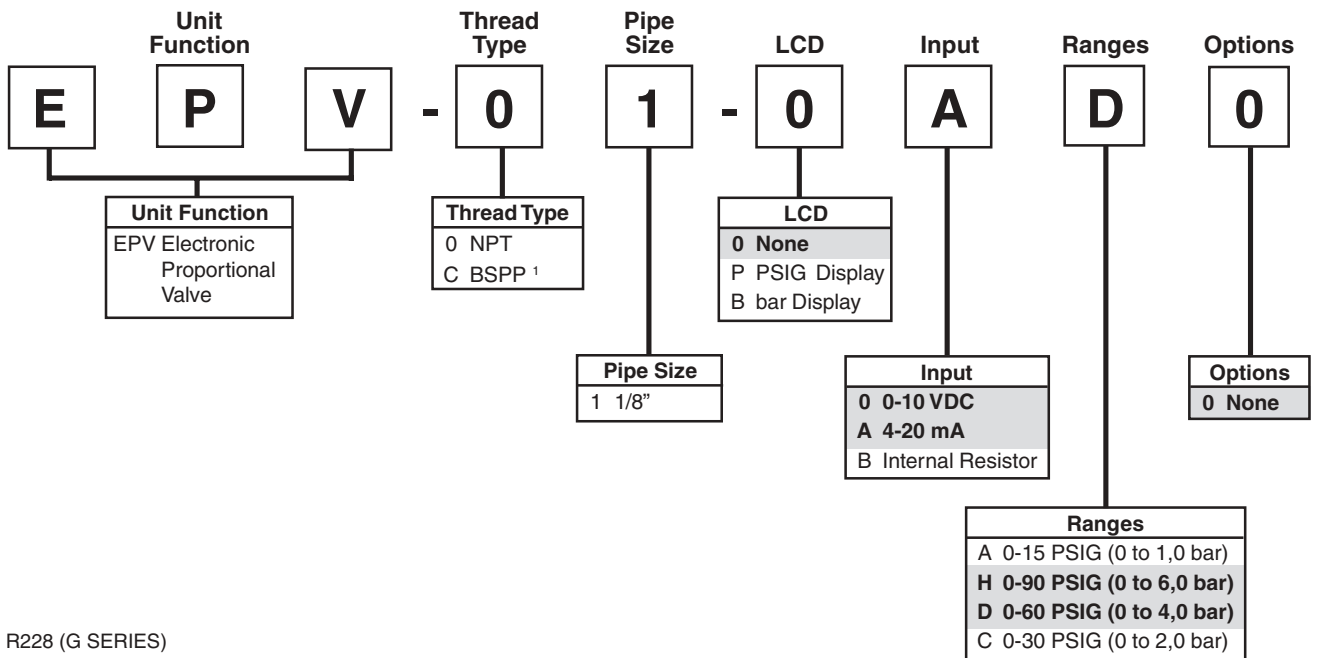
Unit Function

Thread Type

Pipe Size

LCD

Input

Ranges

Options

E P V - 0 1 - 0 A D 0

| Unit Function |
|---|
| EPV Electronic Proportional Valve |

| Thread Type |
|---|
| 0 NPT |
| C BSPP $^1$ |

| LCD |
|---|
| 0 None |
| P PSIG Display |
| B bar Display |

| Pipe Size |
|---|
| 1 1/8" |

| Input |
|---|
| 0 0-10 VDC |
| A 4-20 mA |
| B Internal Resistor |

| Options |
|---|
| 0 None |

| Ranges |
|---|
| A 0-15 PSIG (0 to 1,0 bar) |
| H 0-90 PSIG (0 to 6,0 bar) |
| D 0-60 PSIG (0 to 4,0 bar) |
| C 0-30 PSIG (0 to 2,0 bar) |

R228 (G SERIES)